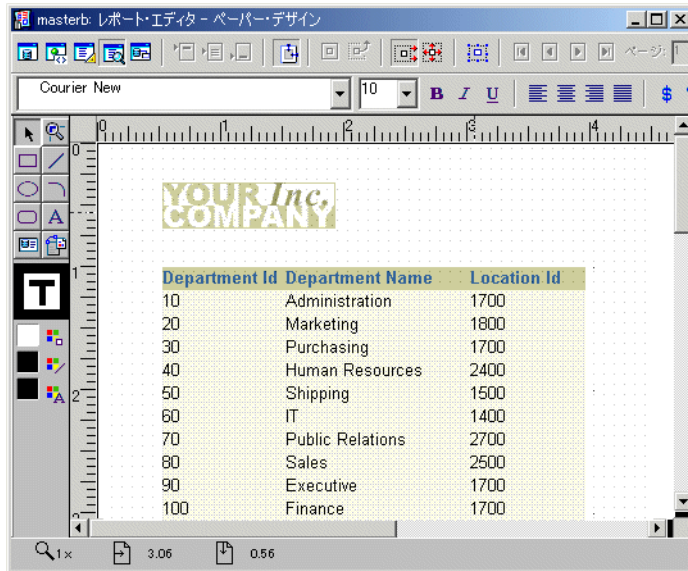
masterb: レポート・エディタ - ペーパー・デザイン

ページ: 1

Courier New

10

B I U

$

0 1 2 3 4

YOUR Inc.
COMPANY

| Department Id | Department Name | Location Id |
|---|---|---|
| 10 | Administration | 1700 |
| 20 | Marketing | 1800 |
| 30 | Purchasing | 1700 |
| 40 | Human Resources | 2400 |
| 50 | Shipping | 1500 |
| 60 | IT | 1400 |
| 70 | Public Relations | 2700 |
| 80 | Sales | 2500 |
| 90 | Executive | 1700 |
| 100 | Finance | 1700 |

1x 3.06 0.56